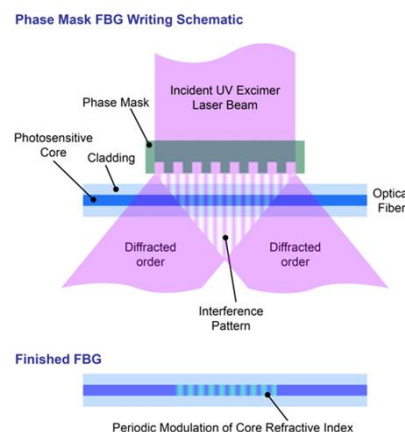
Phase Mask FBG Writing Schematic

Incident UV Excimer Laser Beam

Phase Mask

Photosensitive Core

Cladding

Optica Fiber

Diffracted order

Diffracted order

Interference Pattern

Finished FBG

Periodic Modulation of Core Refractive Index